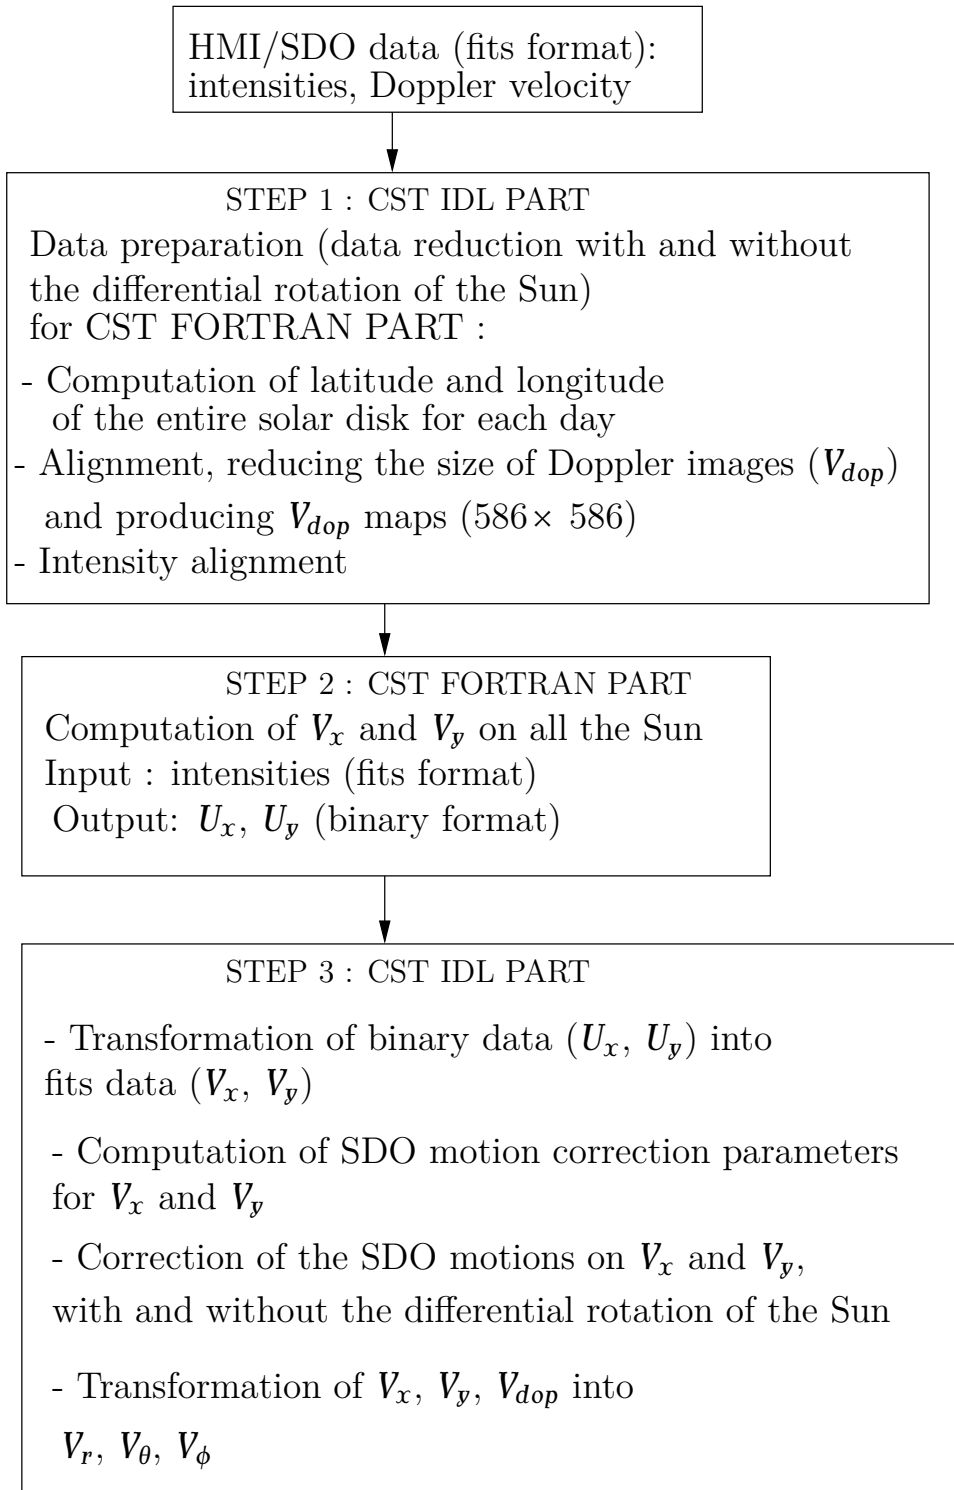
HMI/SDO data (fits format): intensities, Doppler velocity

STEP 1 : CST IDL PART
Data preparation (data reduction with and without the differential rotation of the Sun) for CST FORTRAN PART :
- Computation of latitude and longitude of the entire solar disk for each day
- Alignment, reducing the size of Doppler images ($V_{dop}$) and producing $V_{dop}$ maps (586× 586)
- Intensity alignment

STEP 2 : CST FORTRAN PART
Computation of $V_x$ and $V_y$ on all the Sun
Input : intensities (fits format)
Output: $U_x$, $U_y$ (binary format)

STEP 3 : CST IDL PART
- Transformation of binary data ($U_x$, $U_y$) into fits data ($V_x$, $V_y$)
- Computation of SDO motion correction parameters for $V_x$ and $V_y$
- Correction of the SDO motions on $V_x$ and $V_y$, with and without the differential rotation of the Sun
- Transformation of $V_x$, $V_y$, $V_{dop}$ into $V_r$, $V_\theta$, $V_\phi$